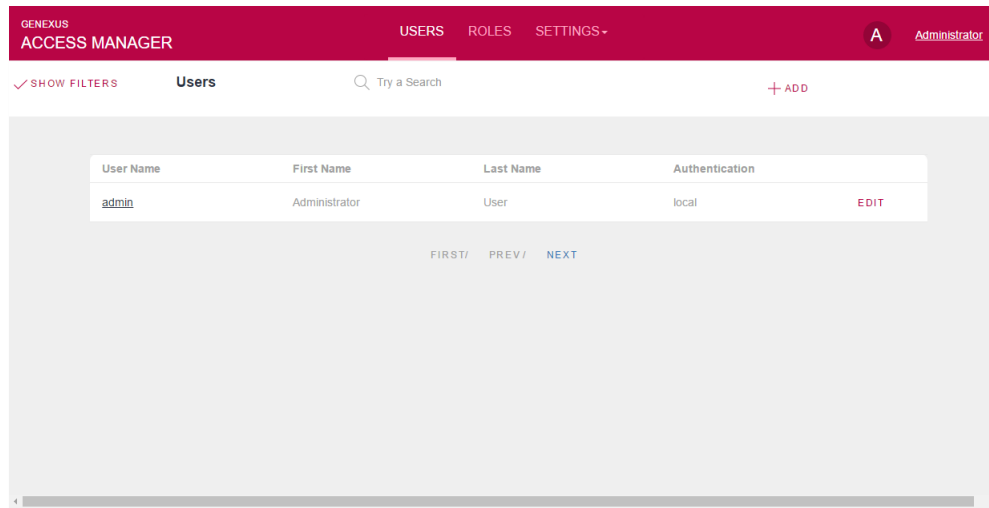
GENEXUS
ACCESS MANAGER

USERS ROLES SETTINGS

A Administrator

SHOW FILTERS Users Try a Search + ADD

| User Name | First Name | Last Name | Authentication | |
|---|---|---|---|---|
| admin | Administrator | User | local | EDIT |

FIRST/ PREV/ NEXT